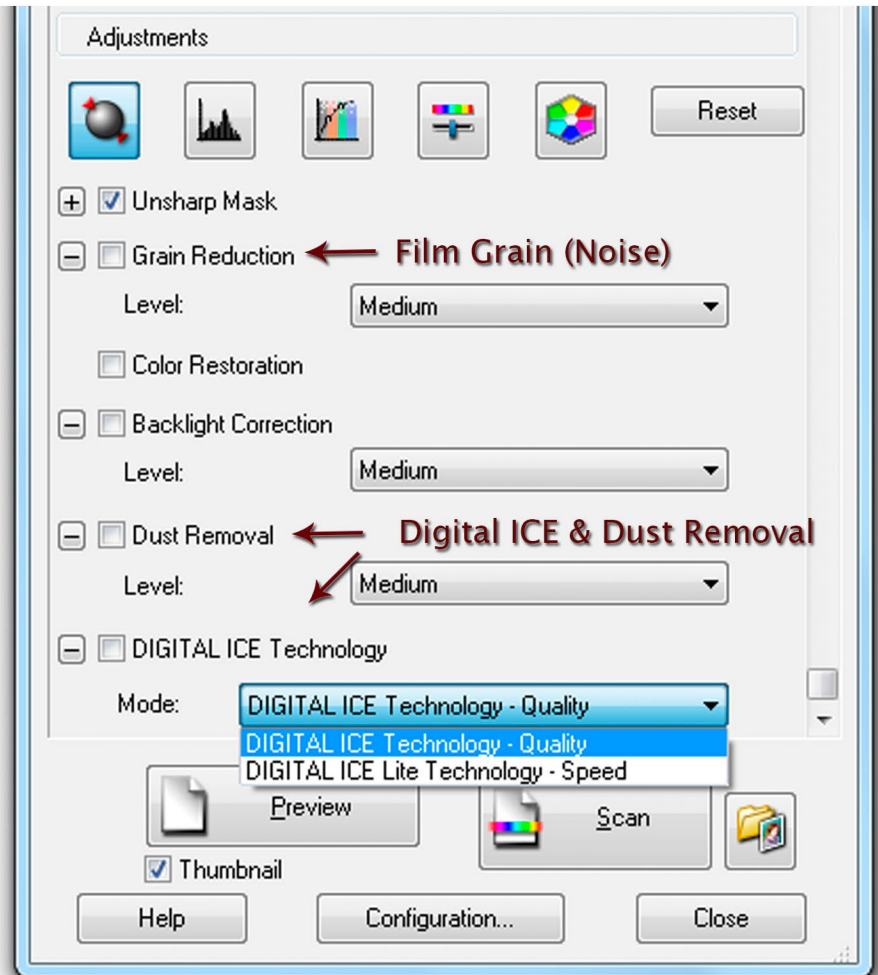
Adjustments

Reset

Unsharp Mask

Grain Reduction

Film Grain (Noise)

Level: Medium

Color Restoration

Backlight Correction

Level: Medium

Dust Removal

Digital ICE & Dust Removal

Level: Medium

DIGITAL ICE Technology

Mode: DIGITAL ICE Technology - Quality

DIGITAL ICE Technology - Quality
DIGITAL ICE Lite Technology - Speed

Preview

Scan

Thumbnail

Help

Configuration...

Close